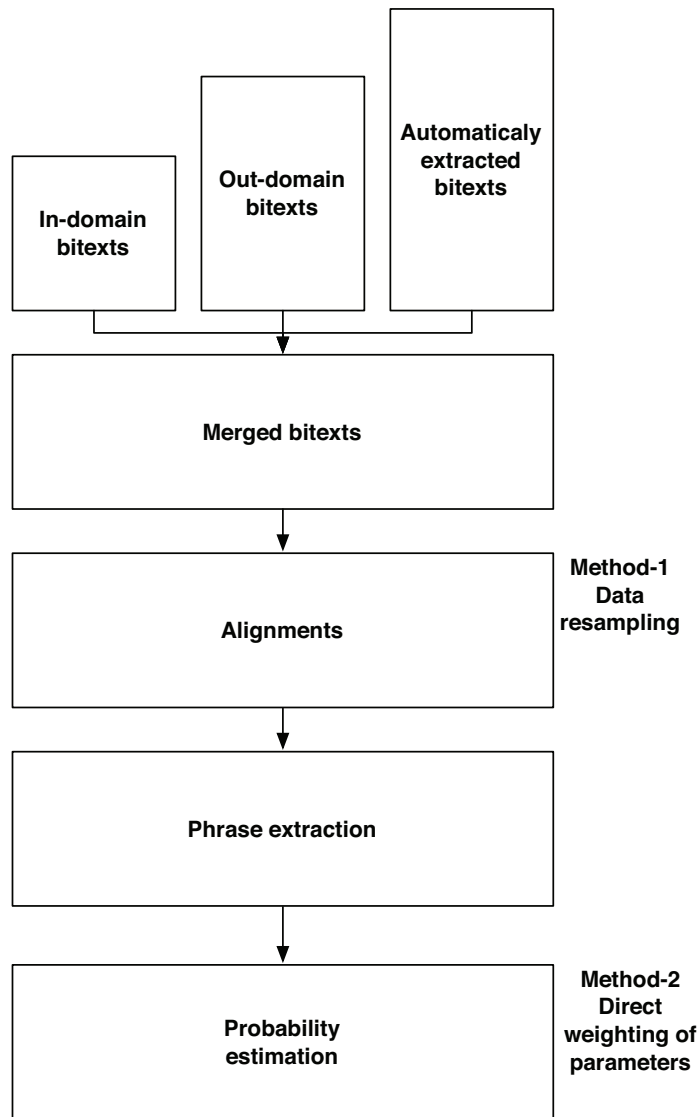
In-domain bitexts

Out-domain bitexts

Automaticaly extracted bitexts

Merged bitexts

Alignments

Method-1 Data resampling

Phrase extraction

Probability estimation

Method-2 Direct weighting of parameters